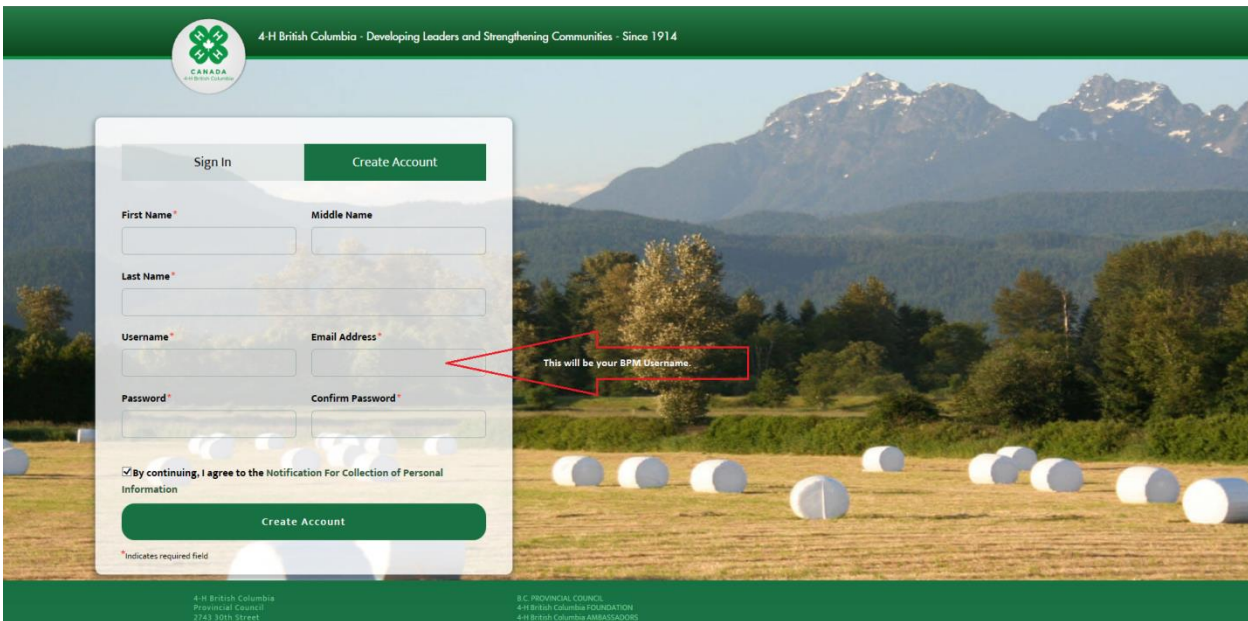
CANADA
4-H British Columbia

4-H British Columbia - Developing Leaders and Strengthening Communities - Since 1914

Sign In

Create Account

First Name*

Middle Name

Last Name*

Username*

Email Address*

This will be your BPM Username.

Password*

Confirm Password*

By continuing, I agree to the Notification For Collection of Personal Information

Create Account

*Indicates required field

4-H British Columbia
Provincial Council
2743 30th Street

B.C. PROVINCIAL COUNCIL
4-H British Columbia FOUNDATION
4-H British Columbia AMBASSADORS